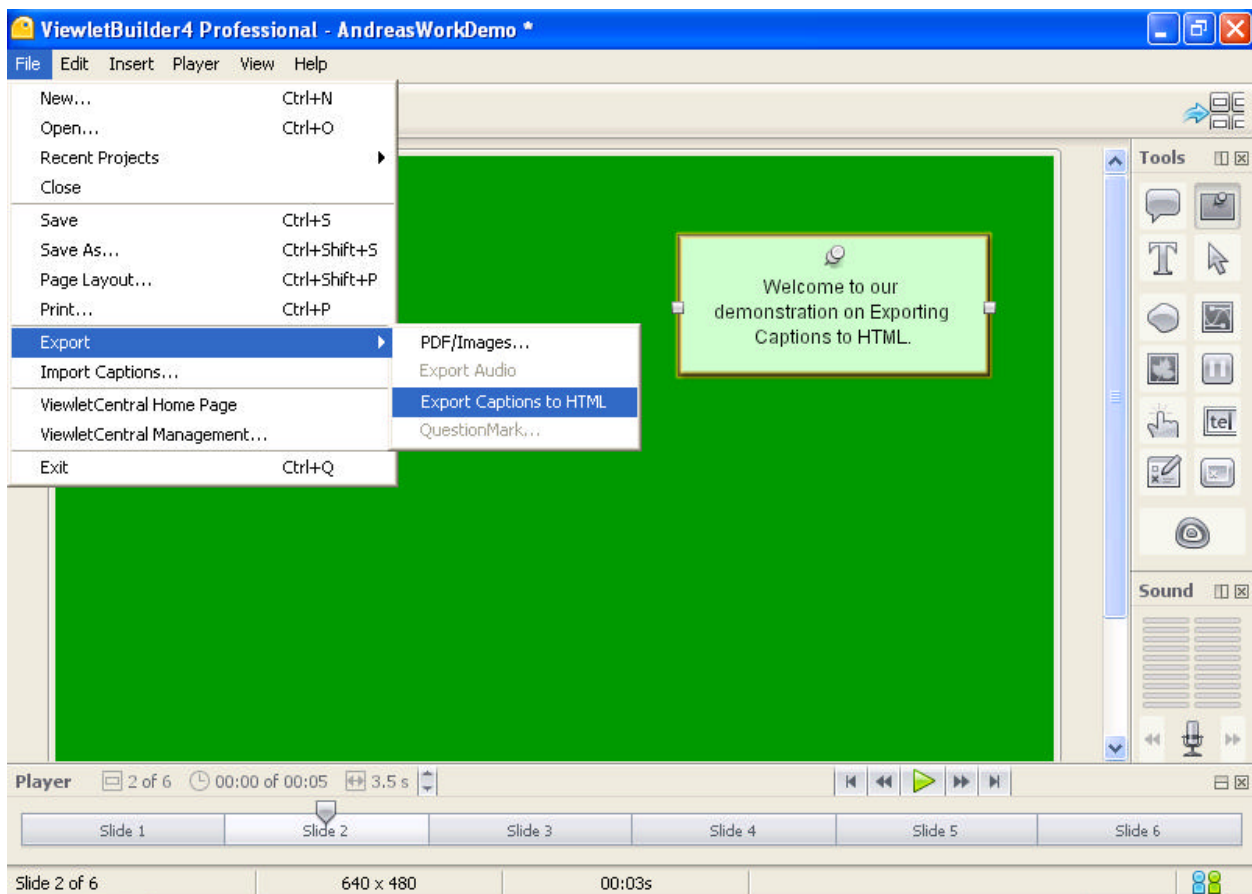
ViewletBuilder4 Professional - AndreasWorkDemo *

File Edit Insert Player View Help

New... Ctrl+N
Open... Ctrl+O
Recent Projects
Close
Save Ctrl+S
Save As... Ctrl+Shift+S
Page Layout... Ctrl+Shift+P
Print... Ctrl+P
Export
Import Captions...
ViewletCentral Home Page
ViewletCentral Management...
Exit Ctrl+Q

PDF/Images...
Export Audio
Export Captions to HTML
QuestionMark...

Welcome to our demonstration on Exporting Captions to HTML.

Tools

tel

Sound

Player 2 of 6 00:00 of 00:05 3.5 s

Slide 1 | Slide 2 | Slide 3 | Slide 4 | Slide 5 | Slide 6

Slide 2 of 6 640 x 480 00:03s